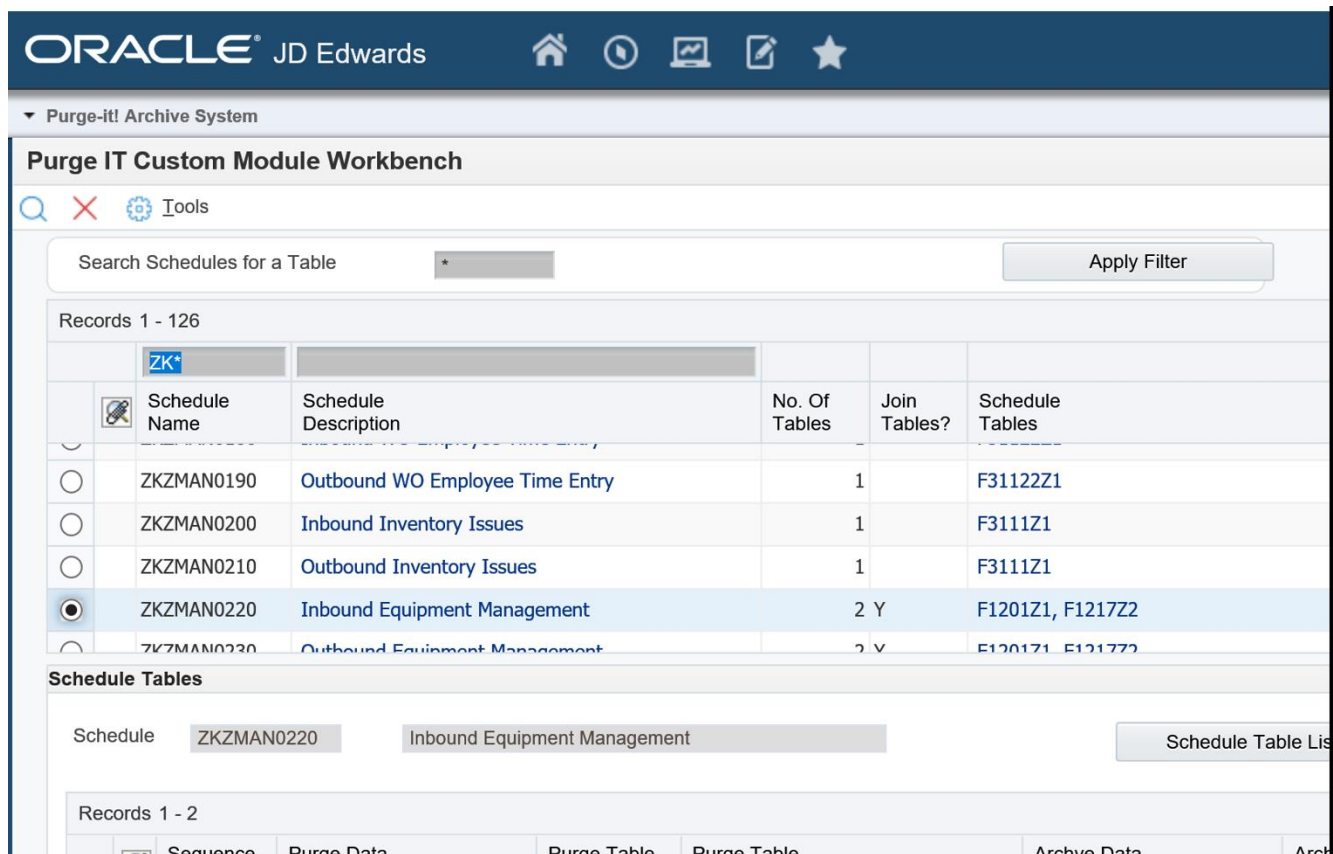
ORACLE® JD Edwards

▾ Purge-it! Archive System

Purge IT Custom Module Workbench

Tools

Search Schedules for a Table *

Apply Filter

Records 1 - 126

ZK*

| | | Schedule Name | Schedule Description | No. Of Tables | Join Tables? | Schedule Tables |
|---|---|---|---|---|---|---|
| | | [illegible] | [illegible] | 1 | | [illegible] |
| ○ | | ZKZMAN0190 | Outbound WO Employee Time Entry | 1 | | F31122Z1 |
| ○ | | ZKZMAN0200 | Inbound Inventory Issues | 1 | | F3111Z1 |
| ○ | | ZKZMAN0210 | Outbound Inventory Issues | 1 | | F3111Z1 |
| ● | | ZKZMAN0220 | Inbound Equipment Management | 2 | Y | F1201Z1, F1217Z2 |
| ○ | | ZKZMAN0230 | Outbound Equipment Management | 2 | Y | F1201Z1, F1217Z2 |

Schedule Tables

Schedule ZKZMAN0220 Inbound Equipment Management

Schedule Table Lis

Records 1 - 2

Sequence Purge Data Purge Table Purge Table Archive Data Arch